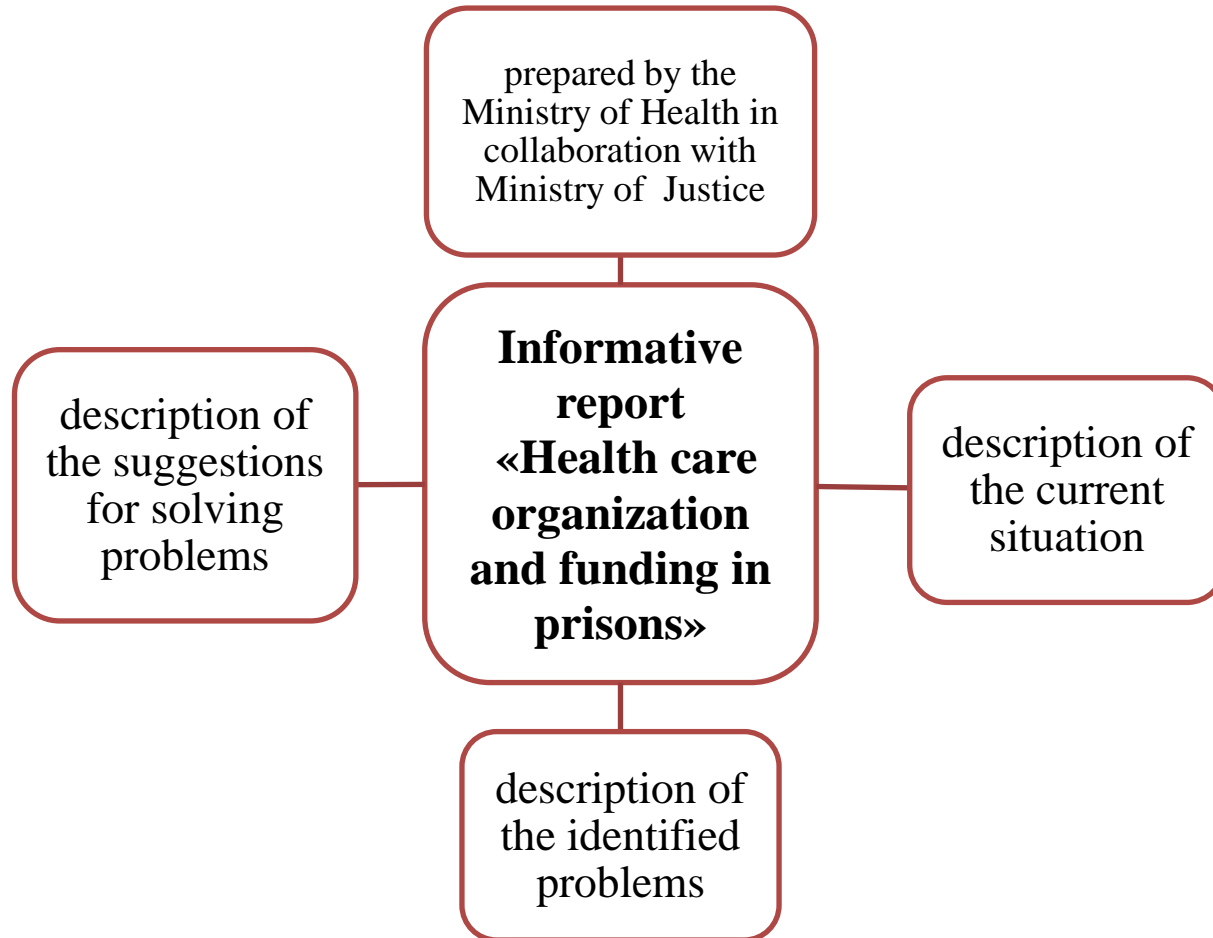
prepared by the Ministry of Health in collaboration with Ministry of Justice

Informative report «Health care organization and funding in prisons»

description of the suggestions for solving problems

description of the current situation

description of the identified problems